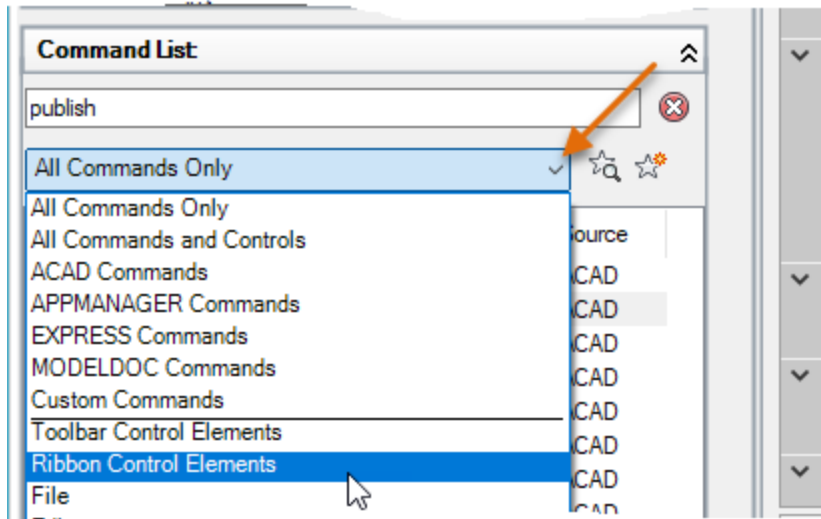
Command List

publish

All Commands Only

All Commands Only
All Commands and Controls
ACAD Commands
APPMANAGER Commands
EXPRESS Commands
MODELDOC Commands
Custom Commands
Toolbar Control Elements
Ribbon Control Elements
File

ource
CAD
CAD
CAD
CAD
CAD
CAD
CAD